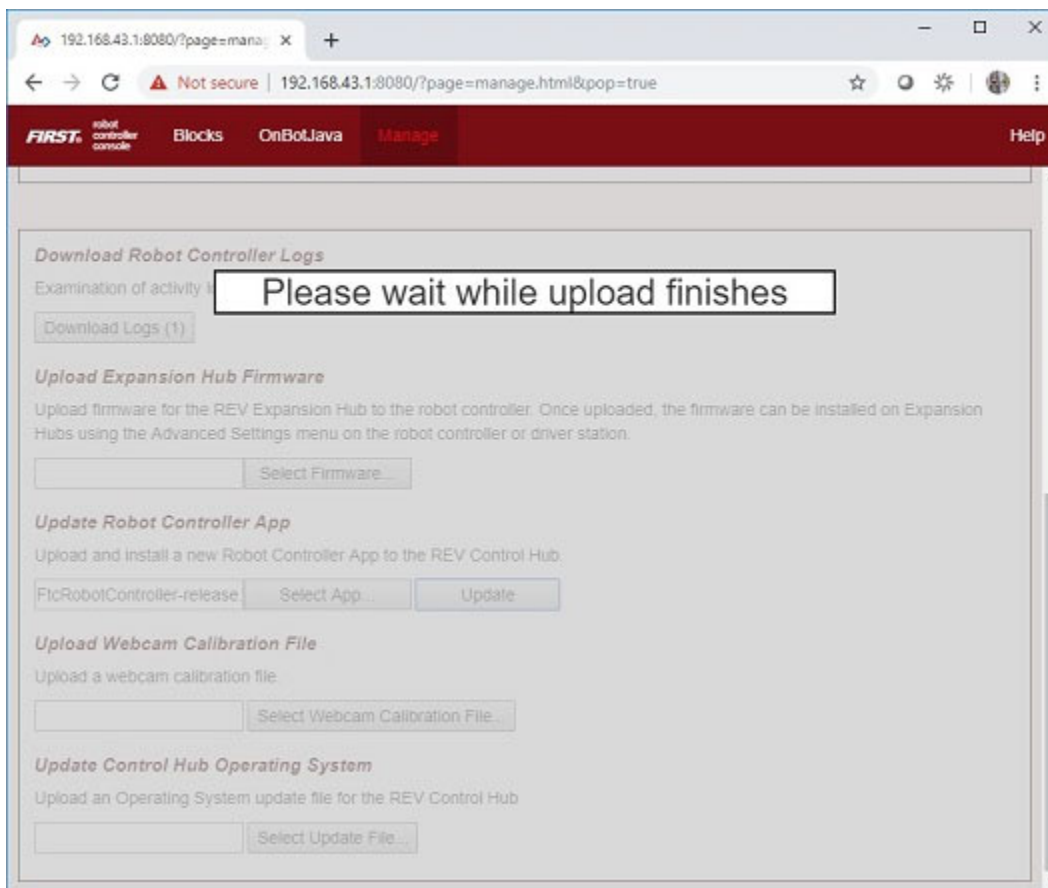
192.168.43.1:8080/?page=manag ×
+

Not secure | 192.168.43.1:8080/?page=manage.html&pop=true

FIRST. robot controller console
Blocks
OnBotJava
Manage
Help

Download Robot Controller Logs
Examination of activity l
Please wait while upload finishes
Download Logs (1)

Upload Expansion Hub Firmware
Upload firmware for the REV Expansion Hub to the robot controller. Once uploaded, the firmware can be installed on Expansion Hubs using the Advanced Settings menu on the robot controller or driver station.
Select Firmware...

Update Robot Controller App
Upload and install a new Robot Controller App to the REV Control Hub.
FtcRobotController-release
Select App...
Update

Upload Webcam Calibration File
Upload a webcam calibration file.
Select Webcam Calibration File...

Update Control Hub Operating System
Upload an Operating System update file for the REV Control Hub
Select Update File...